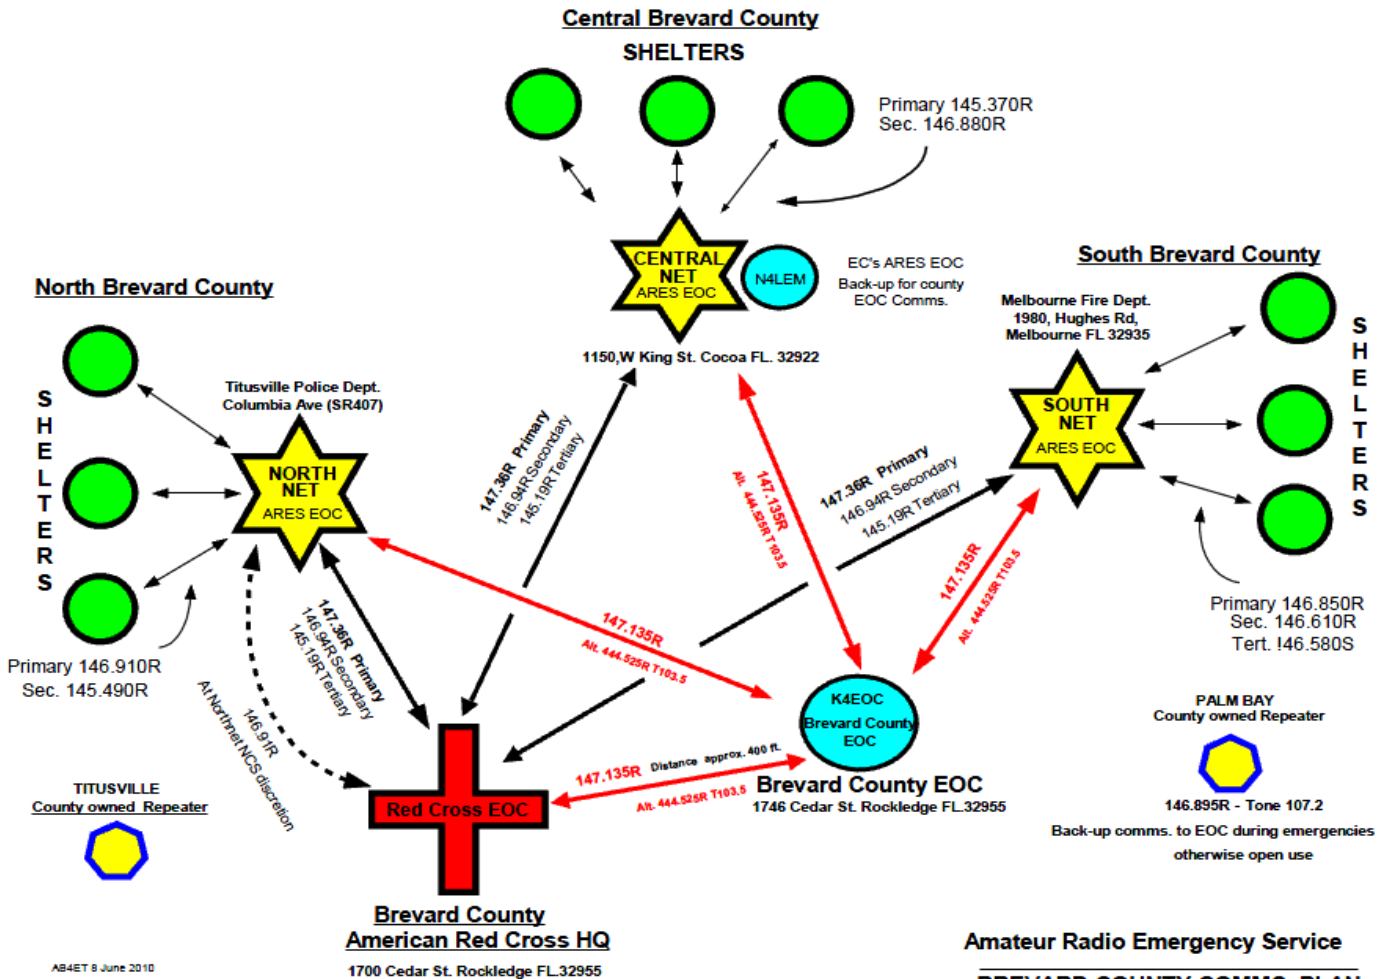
Central Brevard County

SHELTERS

Primary 145.370R
Sec. 146.880R

CENTRAL NET
ARES EOC

N4LEM

EC's ARES EOC
Back-up for county EOC Comms.

1150,W King St. Cocoa FL. 32922

South Brevard County

Melbourne Fire Dept.
1980, Hughes Rd,
Melbourne FL 32935

SOUTH NET
ARES EOC

SHELTERS

North Brevard County

Titusville Police Dept.
Columbia Ave (SR407)

NORTH NET
ARES EOC

SHELTERS

147.36R Primary
146.94R Secondary
145.19R Tertiary

Alt. 444.525R T103.5
147.135R

147.36R Primary
146.94R Secondary
145.19R Tertiary

147.135R
Alt. 444.525R T103.5

Primary 146.850R
Sec. 146.610R
Tert. !46.580S

147.36R Primary
146.94R Secondary
145.19R Tertiary

147.135R
Alt. 444.525R T103.5

Primary 146.910R
Sec. 145.490R

146.91R
At Northnet NCS discretion

K4EOC
Brevard County
EOC

PALM BAY
County owned Repeater

TITUSVILLE
County owned Repeater

147.135R Distance approx. 400 ft.
Alt. 444.525R T103.5

Red Cross EOC

Brevard County EOC
1746 Cedar St. Rockledge FL.32955

146.895R - Tone 107.2
Back-up comms. to EOC during emergencies
otherwise open use

Brevard County
American Red Cross HQ
1700 Cedar St. Rockledge FL.32955

Amateur Radio Emergency Service

AB4ET 8 June 2010

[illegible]